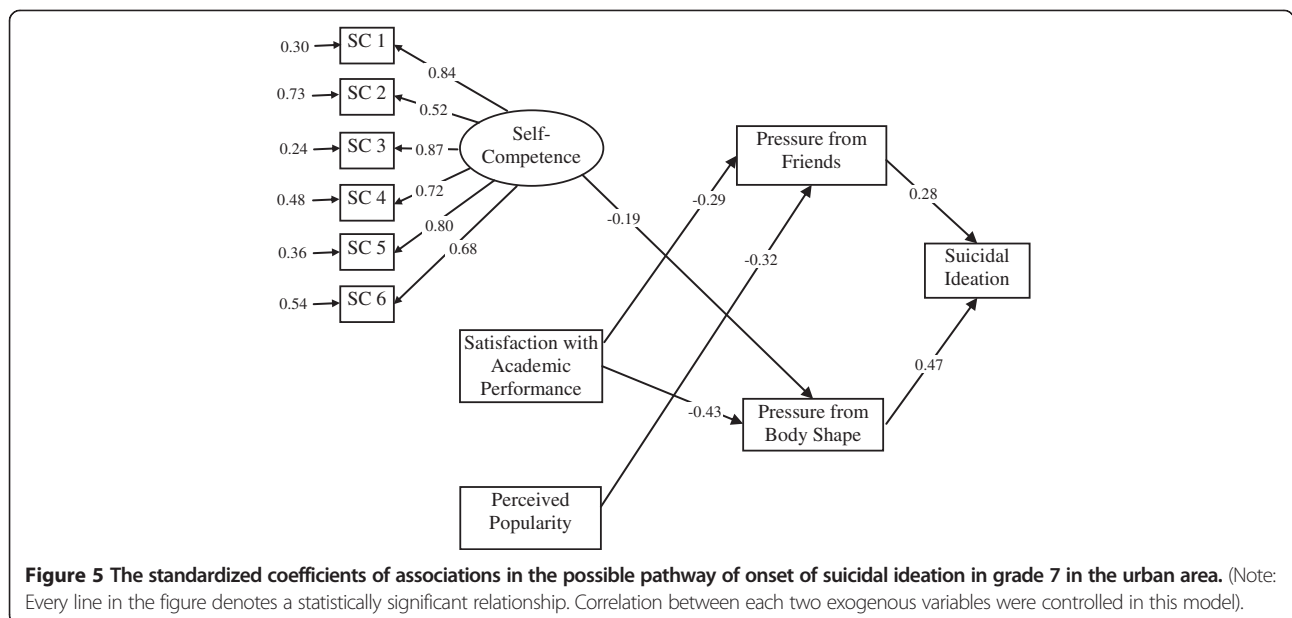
0.30 SC 1
0.73 SC 2
0.24 SC 3
0.48 SC 4
0.36 SC 5
0.54 SC 6

0.84
0.52
0.87
0.72
0.80
0.68

Self-Competence

-0.19

Pressure from Friends

-0.29

-0.32

0.28

Suicidal Ideation

Satisfaction with Academic Performance

-0.43

Pressure from Body Shape

0.47

Perceived Popularity

**Figure 5 The standardized coefficients of associations in the possible pathway of onset of suicidal ideation in grade 7 in the urban area.** (Note: Every line in the figure denotes a statistically significant relationship. Correlation between each two exogenous variables were controlled in this model).